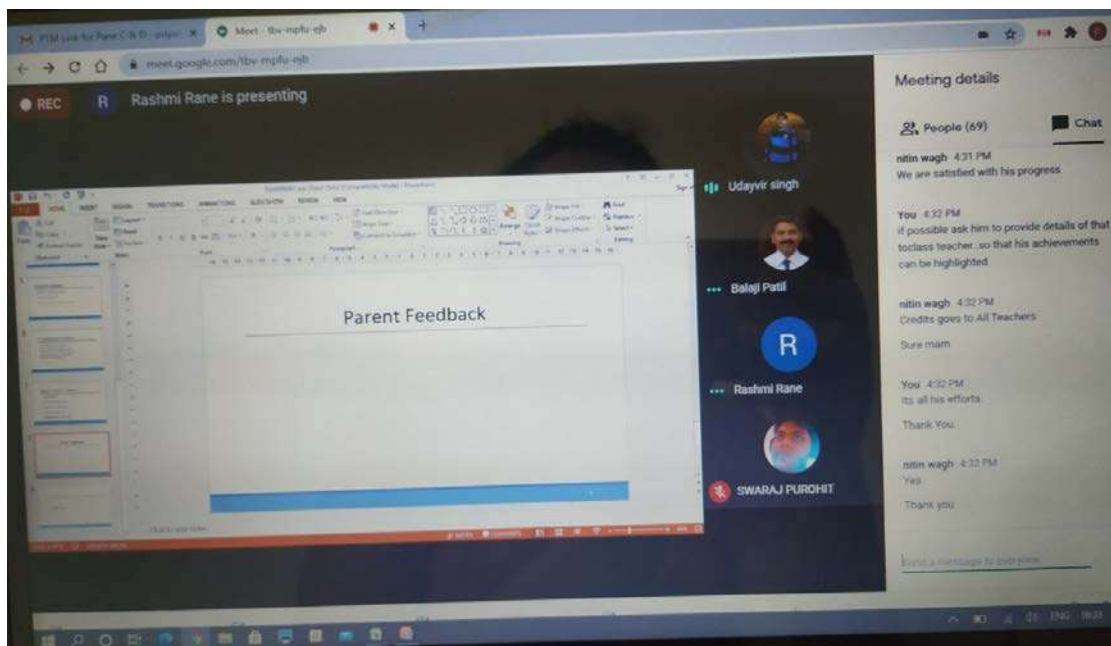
PTM Link for Parent C & D - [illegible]
Meet - tbv-mpfu-ejb
meet.google.com/tbv-mpfu-ejb

REC
R Rashmi Rane is presenting

Parent Feedback

Udayvir singh
Balaji Patil
R
Rashmi Rane
SWARAJ PUROHIT

Meeting details
People (69)
Chat

nitin wagh 4:31 PM
We are satisfied with his progress

You 4:32 PM
if possible ask him to provide details of that toclass teacher..so that his achievements can be highlighted

nitin wagh 4:32 PM
Credits goes to All Teachers

Sure mam

You 4:32 PM
its all his efforts

Thank You

nitin wagh 4:32 PM
Yes

Thank you

Send a message to everyone

ENG 16:23